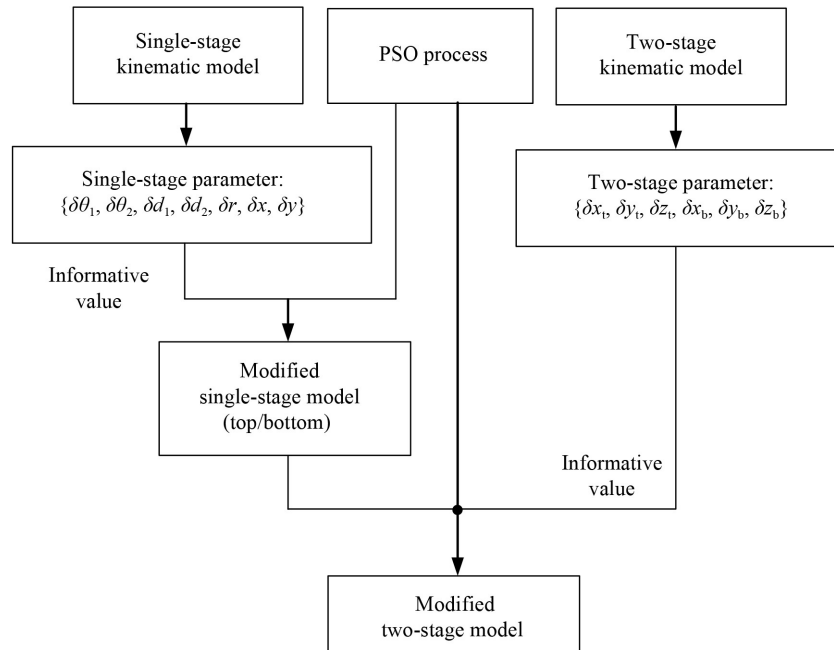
Single-stage kinematic model

PSO process

Two-stage kinematic model

Single-stage parameter: $\{\delta\theta_1, \delta\theta_2, \delta d_1, \delta d_2, \delta r, \delta x, \delta y\}$

Two-stage parameter: $\{\delta x_t, \delta y_t, \delta z_t, \delta x_b, \delta y_b, \delta z_b\}$

Informative value

Modified single-stage model (top/bottom)

Informative value

Modified two-stage model